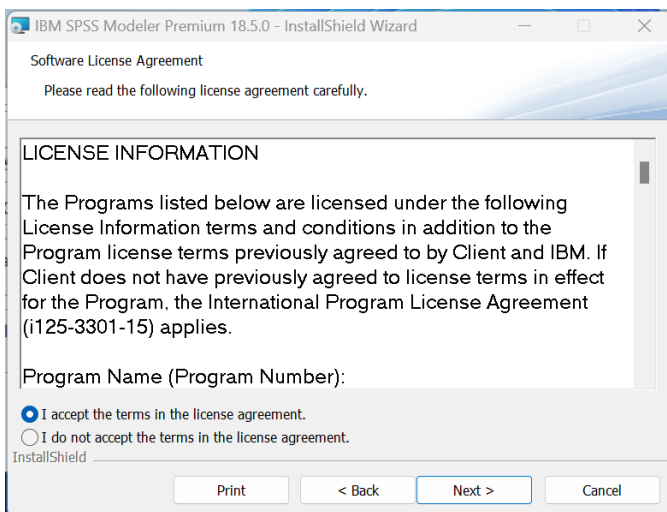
IBM SPSS Modeler Premium 18.5.0 - InstallShield Wizard

Software License Agreement

Please read the following license agreement carefully.

LICENSE INFORMATION

The Programs listed below are licensed under the following License Information terms and conditions in addition to the Program license terms previously agreed to by Client and IBM. If Client does not have previously agreed to license terms in effect for the Program, the International Program License Agreement (i125-3301-15) applies.

Program Name (Program Number):

I accept the terms in the license agreement.

I do not accept the terms in the license agreement.

InstallShield

Print

< Back

Next >

Cancel